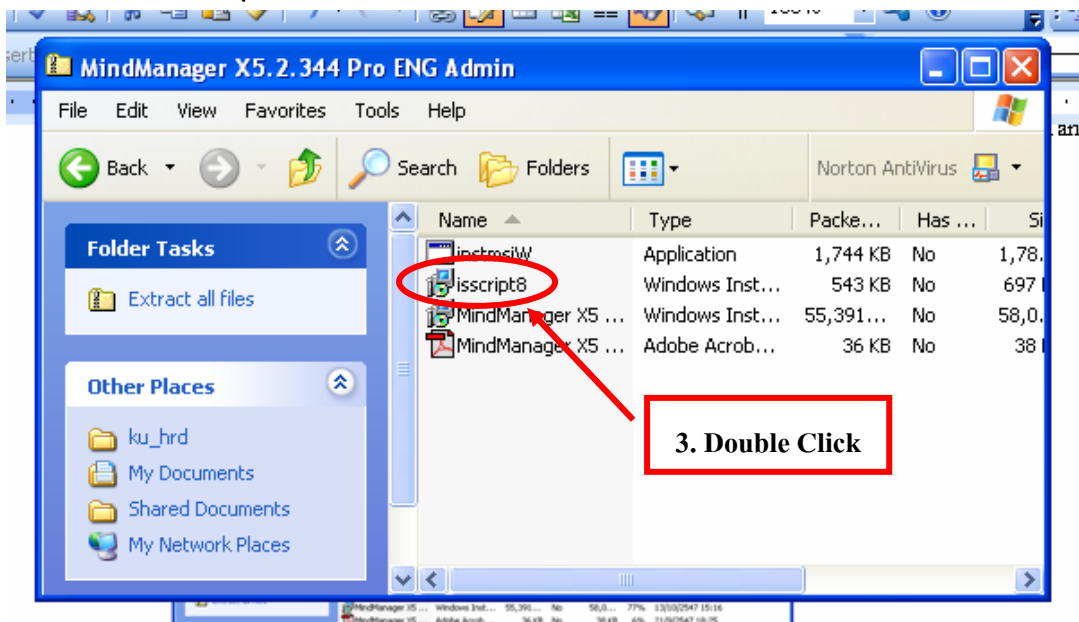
MindManager X5.2.344 Pro ENG Admin

File Edit View Favorites Tools Help

Back Search Folders Norton AntiVirus

Folder Tasks

Extract all files

Other Places

ku_hrd
My Documents
Shared Documents
My Network Places

| Name | Type | Packe... | Has ... | Si |
|---|---|---|---|---|
| instmsiW | Application | 1,744 KB | No | 1,78. |
| isscript8 | Windows Inst... | 543 KB | No | 697 |
| MindManager X5 ... | Windows Inst... | 55,391... | No | 58,0. |
| MindManager X5 ... | Adobe Acrob... | 36 KB | No | 38 |

3. Double Click